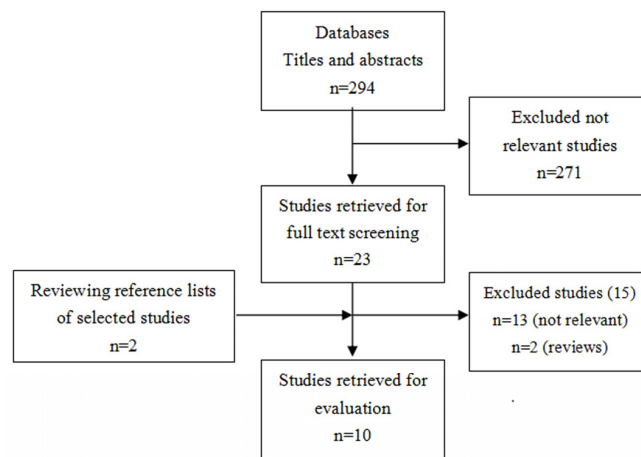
Databases
Titles and abstracts
n=294

Excluded not relevant studies
n=271

Studies retrieved for full text screening
n=23

Reviewing reference lists of selected studies
n=2

Excluded studies (15)
n=13 (not relevant)
n=2 (reviews)

Studies retrieved for evaluation
n=10